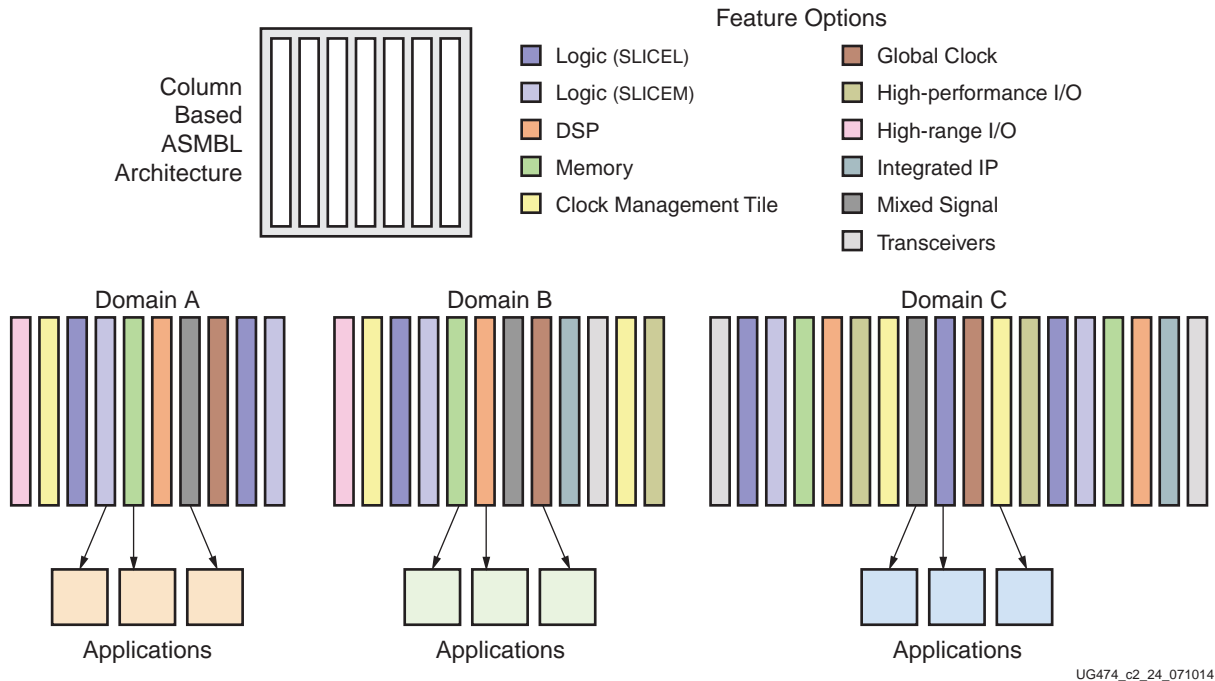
Column Based ASMBL Architecture

Feature Options

Logic (SLICEL)
Logic (SLICEM)
DSP
Memory
Clock Management Tile

Global Clock
High-performance I/O
High-range I/O
Integrated IP
Mixed Signal
Transceivers

Domain A

Domain B

Domain C

Applications

Applications

Applications

UG474_c2_24_071014